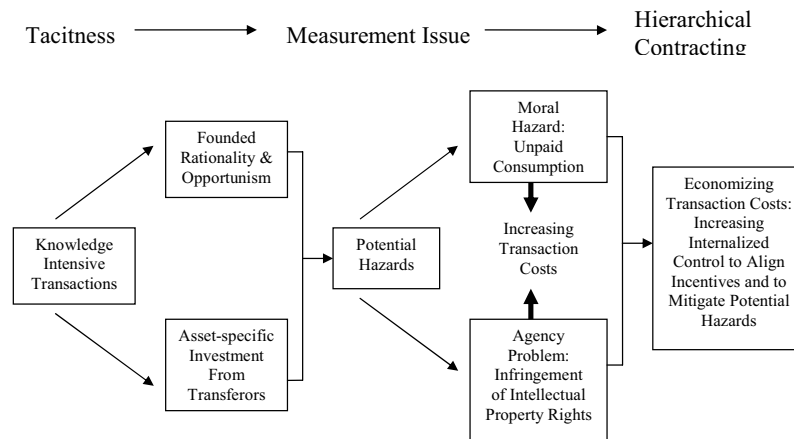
Tacitness

Measurement Issue

Hierarchical Contracting

Knowledge Intensive Transactions

Founded Rationality & Opportunism

Asset-specific Investment From Transferors

Potential Hazards

Moral Hazard: Unpaid Consumption

Increasing Transaction Costs

Agency Problem: Infringement of Intellectual Property Rights

Economizing Transaction Costs: Increasing Internalized Control to Align Incentives and to Mitigate Potential Hazards